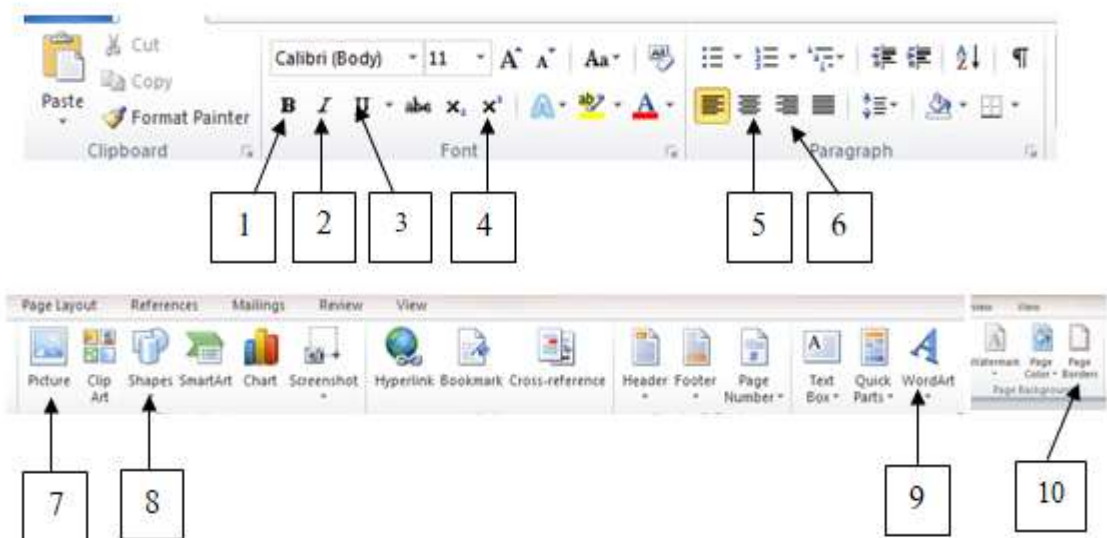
Cut
Copy
Paste
Format Painter
Clipboard
Calibri (Body) 11
A A Aa
B I U abc $x_2$ $x^2$
A A
Font
¶
Paragraph

1 2 3 4 5 6

Page Layout References Mailings Review View
Picture Clip Art Shapes SmartArt Chart Screenshot Hyperlink Bookmark Cross-reference Header Footer Page Number Text Box Quick Parts WordArt
View
Watermark Page Color Page Borders
Page Background

7 8 9 10